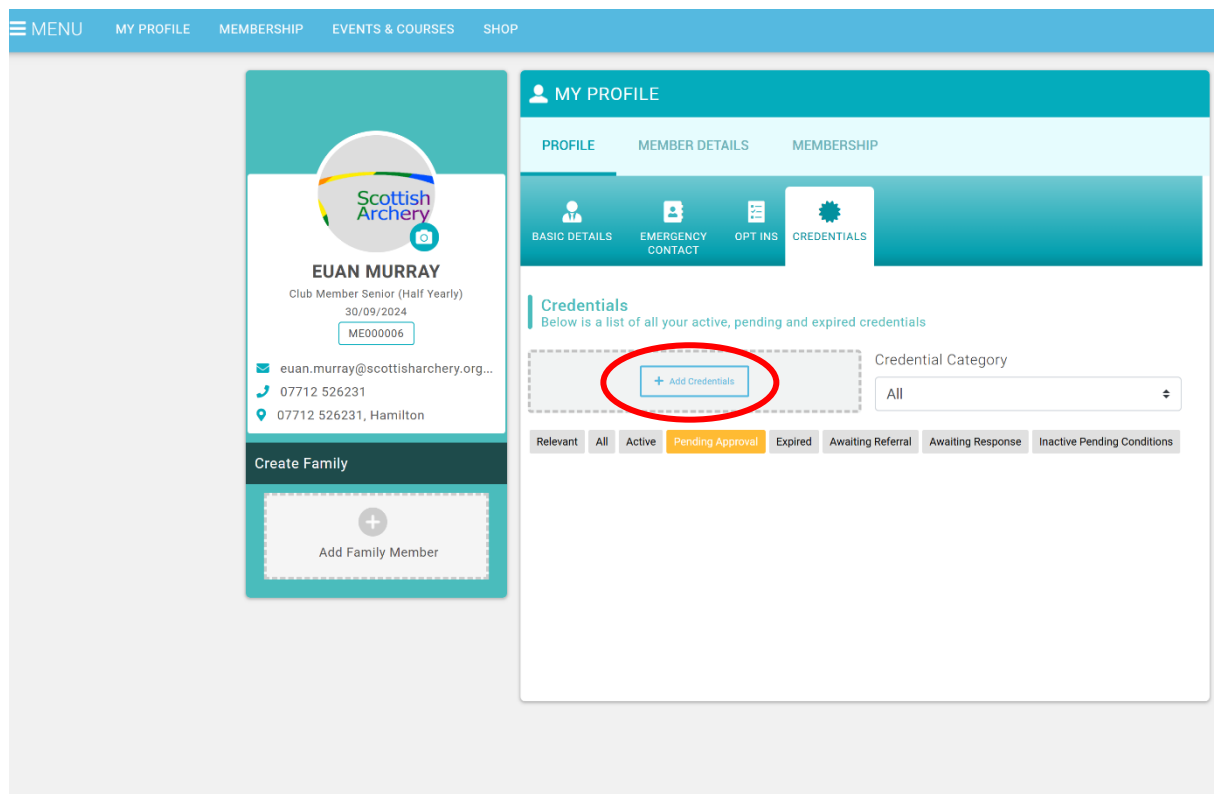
MENU MY PROFILE MEMBERSHIP EVENTS & COURSES SHOP

Scottish Archery

EUAN MURRAY
Club Member Senior (Half Yearly)
30/09/2024
ME000006

euan.murray@scottisharchery.org...
07712 526231
07712 526231, Hamilton

Create Family

Add Family Member

MY PROFILE

PROFILE MEMBER DETAILS MEMBERSHIP

BASIC DETAILS EMERGENCY CONTACT OPT INS CREDENTIALS

Credentials
Below is a list of all your active, pending and expired credentials

+ Add Credentials

Credential Category
All

Relevant All Active Pending Approval Expired Awaiting Referral Awaiting Response Inactive Pending Conditions